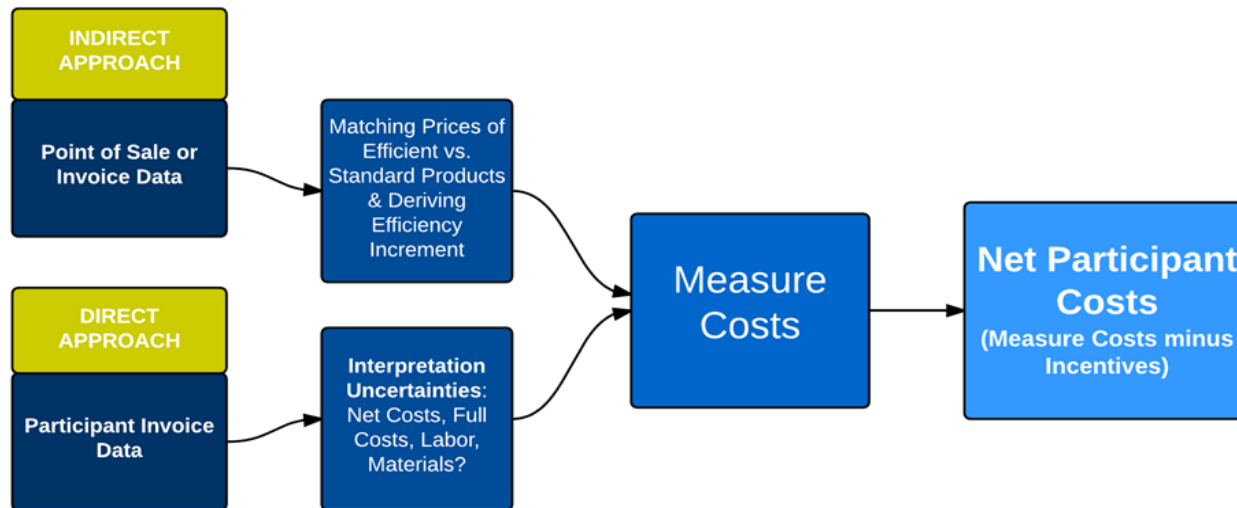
INDIRECT APPROACH

Point of Sale or Invoice Data

Matching Prices of Efficient vs. Standard Products & Deriving Efficiency Increment

DIRECT APPROACH

Participant Invoice Data

Interpretation Uncertainties: Net Costs, Full Costs, Labor, Materials?

Measure Costs

Net Participant Costs

(Measure Costs minus Incentives)